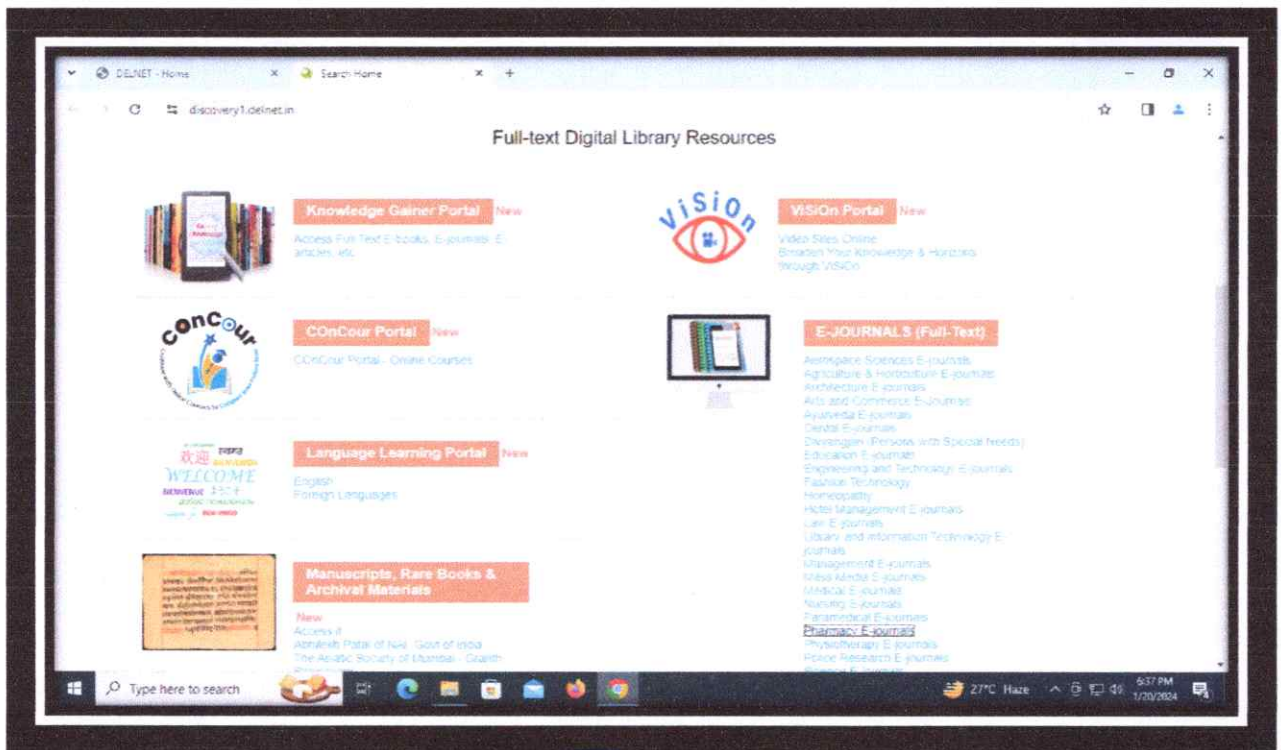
DELNET - Home
Search Home
discovery1.delnet.in

Full-text Digital Library Resources

Knowledge Gainer Portal New
Access Full Text E-books, E-journals, E-articles, etc.

ViSiOn
ViSiOn Portal New
Video Sites Online
Broaden Your Knowledge & Horizons through ViSiOn

COnCour
COnCour Portal New
COnCour Portal - Online Courses

E-JOURNALS (Full-Text)
Aerospace Sciences E-journals
Agriculture & Horticulture E-journals
Architecture E-journals
Arts and Commerce E-journals
Ayurveda E-journals
Dental E-journals
Divyangjan (Persons with Special Needs)
Education E-journals
Engineering and Technology E-journals
Fashion Technology
Homeopathy
Hotel Management E-journals
Law E-journals
Library and Information Technology E-journals
Management E-journals
Mass Media E-journals
Medical E-journals
Nursing E-journals
Paramedical E-journals
Pharmacy E-journals
Physiotherapy E-journals
Police Research E-journals
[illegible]

WELCOME
Language Learning Portal New
English
Foreign Languages

Manuscripts, Rare Books & Archival Materials
New
Access it
Abhilekh Patal of NAI, Govt of India
The Asiatic Society of Mumbai - Granth
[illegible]

Type here to search
27°C Haze
6:37 PM
1/20/2024